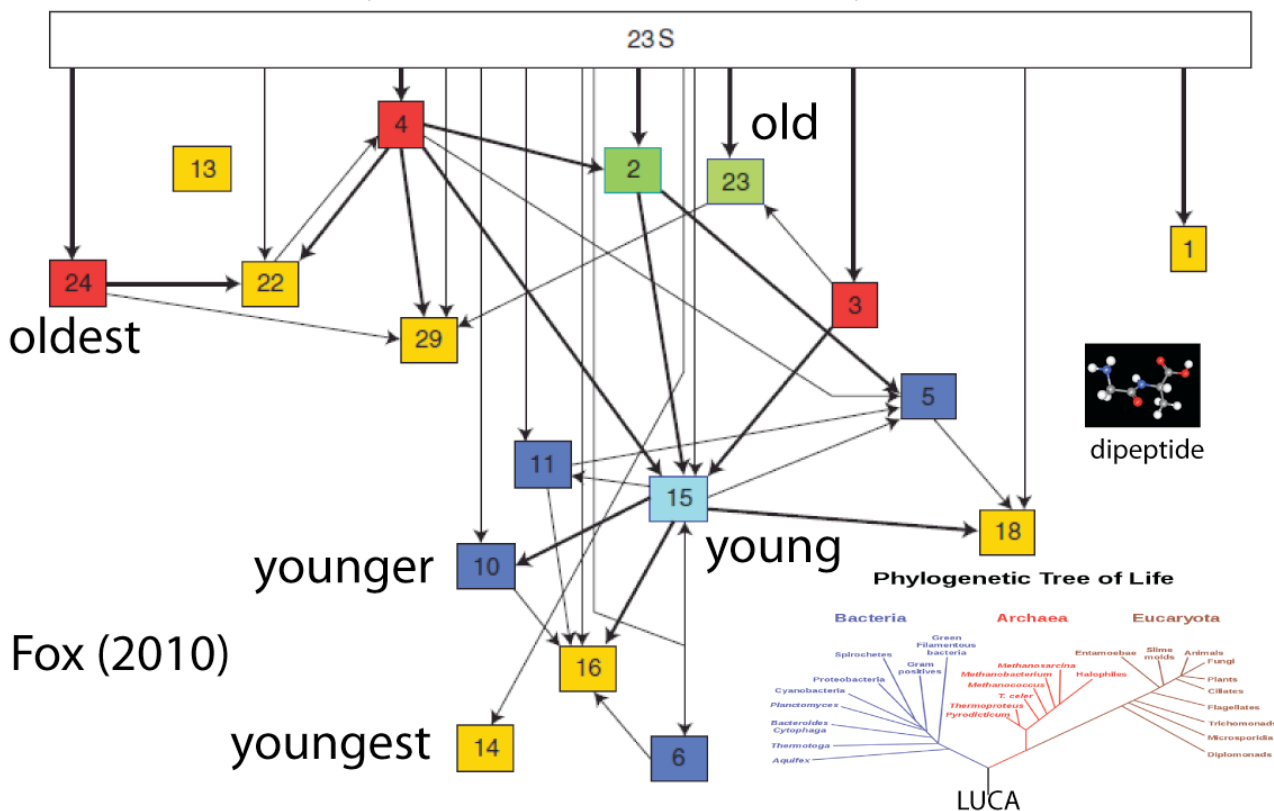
23 S

old

4

2

23

13

1

24

22

3

oldest

29

5

dipeptide

11

15

18

young

younger

10

Phylogenetic Tree of Life

Bacteria

Archaea

Eucaryota

Fox (2010)

16

youngest

14

6

Green Filamentous bacteria

Spirochetes

Gram positives

Proteobacteria

Cyanobacteria

Planctomyces

Bacteroides Cytophaga

Thermotoga

Aquifex

Methanosarcina

Methanobacterium

Methanococcus

T. celer

Thermoproteus

Pyrodicticum

Halophiles

Entamoebae

Slime molds

Animals

Fungi

Plants

Ciliates

Flagellates

Trichomonads

Microsporidia

Diplomonads

LUCA